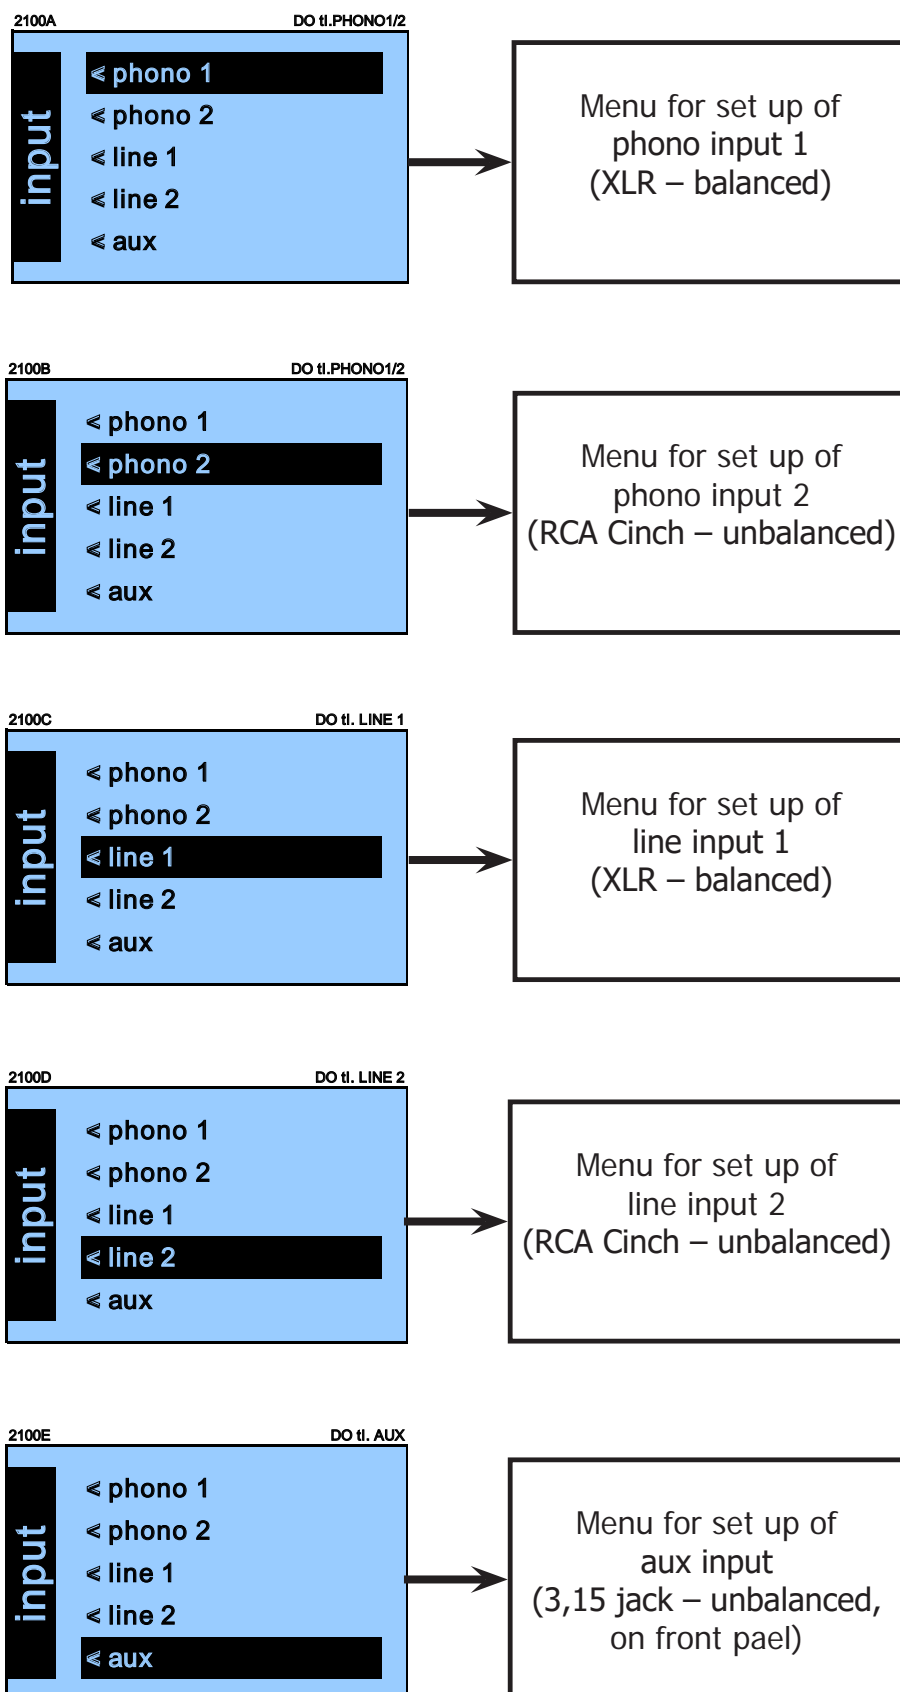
2100A DO tl.PHONO1/2

input

< phono 1
< phono 2
< line 1
< line 2
< aux

Menu for set up of phono input 1 (XLR – balanced)

2100B DO tl.PHONO1/2

input

< phono 1
< phono 2
< line 1
< line 2
< aux

Menu for set up of phono input 2 (RCA Cinch – unbalanced)

2100C DO tl. LINE 1

input

< phono 1
< phono 2
< line 1
< line 2
< aux

Menu for set up of line input 1 (XLR – balanced)

2100D DO tl. LINE 2

input

< phono 1
< phono 2
< line 1
< line 2
< aux

Menu for set up of line input 2 (RCA Cinch – unbalanced)

2100E DO tl. AUX

input

< phono 1
< phono 2
< line 1
< line 2
< aux

Menu for set up of aux input (3,15 jack – unbalanced, on front pael)